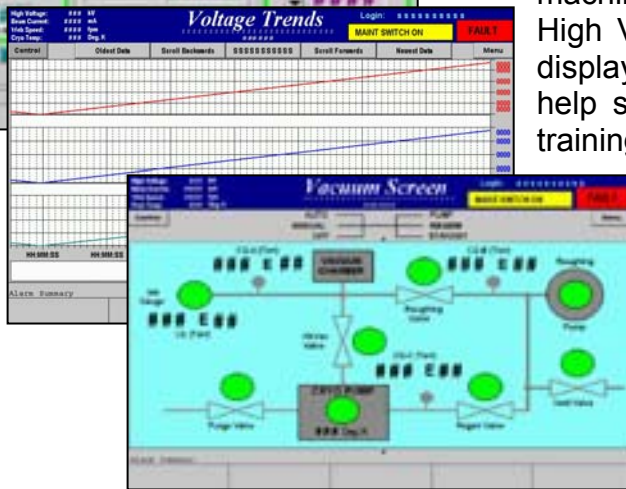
machi
High V
display
help s
training

High Voltage: #### kV
Beam Current: #### mA
Web Speed: #### fpm
Cryo Temp: #### Deg. K

Voltage Trends
######

Login: ##########
MAINT SWITCH ON
FAULT

Control
Oldest Data
Scroll Backwards
$$$$$$$$$$$
Scroll Forwards
Newest Data
Menu

HH:MM:SS
HH:MM:SS

Alarm Summary

Vacuum Screen

Login: ##########
MAINT SWITCH ON
FAULT

Control
Menu

AUTO
MANUAL
PUMP
STANDBY

### E ##
VACUUM CHAMBER
### E ##
Roughing

### E ##
Roughing Valve
Pump

### E ##
CRYO PUMP
### Deg. K
Purge Valve
Regen Valve
Vent Valve

Alarm Summary